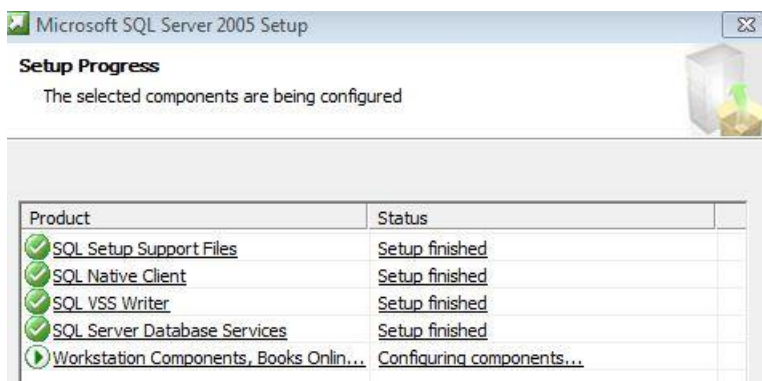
Microsoft SQL Server 2005 Setup

Setup Progress

The selected components are being configured

| Product | Status |
|---|---|
| SQL Setup Support Files | Setup finished |
| SQL Native Client | Setup finished |
| SQL VSS Writer | Setup finished |
| SQL Server Database Services | Setup finished |
| Workstation Components, Books Onlin... | Configuring components... |